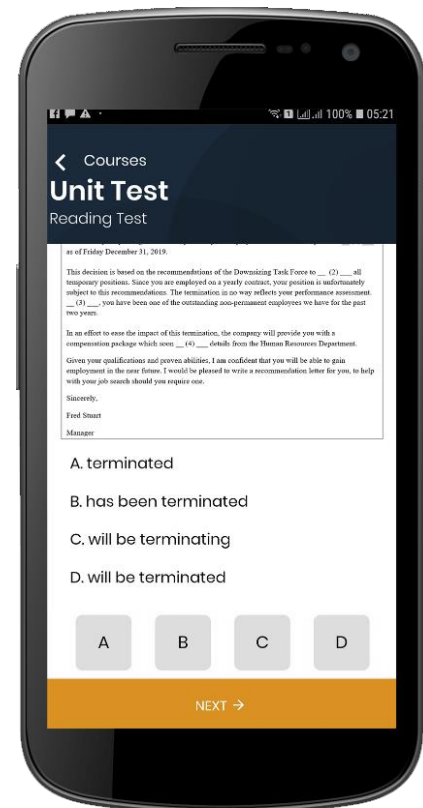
100% 05:21

Courses
Unit Test
Reading Test

as of Friday December 31, 2019.

This decision is based on the recommendations of the Downsizing Task Force to __ (2) ___ all temporary positions. Since you are employed on a yearly contract, your position is unfortunately subject to this recommendations. The termination in no way reflects your performance assessment. __ (3) ___, you have been one of the outstanding non-permanent employees we have for the past two years.

In an effort to ease the impact of this termination, the company will provide you with a compensation package which soon __ (4) ___ details from the Human Resources Department.

Given your qualifications and proven abilities, I am confident that you will be able to gain employment in the near future. I would be pleased to write a recommendation letter for you, to help with your job search should you require one.

Sincerely,

Fred Stuart

Manager

A. terminated

B. has been terminated

C. will be terminating

D. will be terminated

A

B

C

D

NEXT →